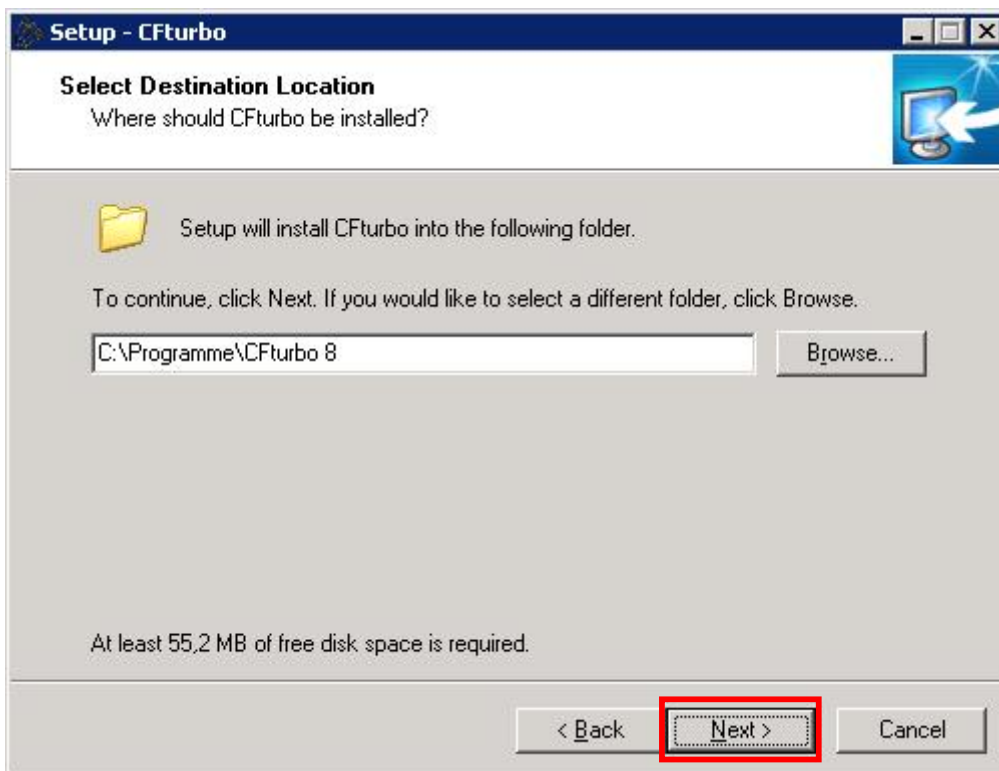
Setup - CFturbo

Select Destination Location
Where should CFturbo be installed?

Setup will install CFturbo into the following folder.

To continue, click Next. If you would like to select a different folder, click Browse.

C:\Programme\CFturbo 8

Browse...

At least 55,2 MB of free disk space is required.

< Back

Next >

Cancel